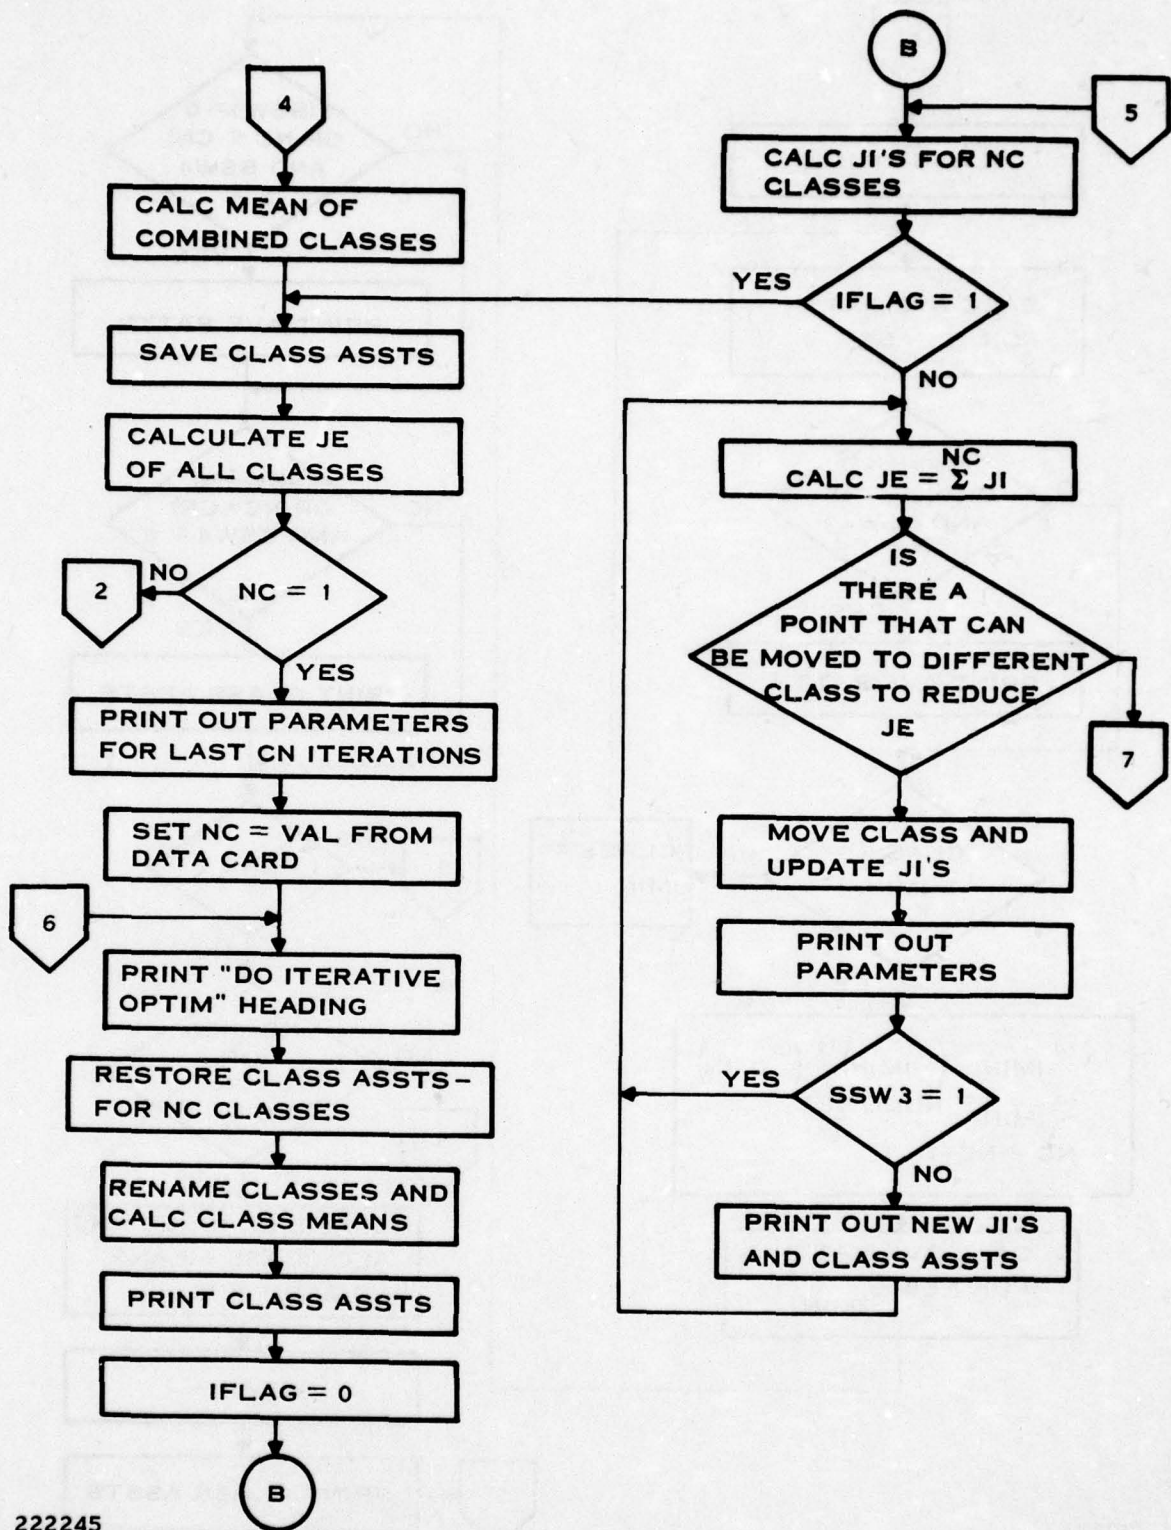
4

CALC MEAN OF COMBINED CLASSES

SAVE CLASS ASSTS

CALCULATE JE OF ALL CLASSES

NO

2

NC = 1

YES

PRINT OUT PARAMETERS FOR LAST CN ITERATIONS

SET NC = VAL FROM DATA CARD

6

PRINT "DO ITERATIVE OPTIM" HEADING

RESTORE CLASS ASSTS - FOR NC CLASSES

RENAME CLASSES AND CALC CLASS MEANS

PRINT CLASS ASSTS

IFLAG = 0

B

B

5

CALC JI'S FOR NC CLASSES

YES

IFLAG = 1

NO

CALC JE = $\sum^{NC}$ JI

IS THERE A POINT THAT CAN BE MOVED TO DIFFERENT CLASS TO REDUCE JE

7

MOVE CLASS AND UPDATE JI'S

PRINT OUT PARAMETERS

YES

SSW 3 = 1

NO

PRINT OUT NEW JI'S AND CLASS ASSTS

222245